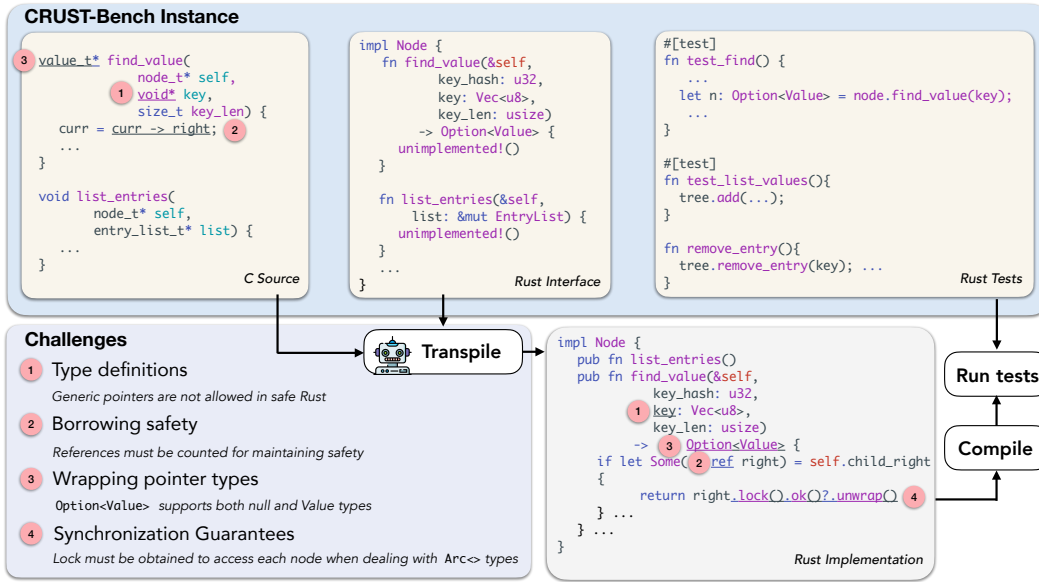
CRUST-Bench Instance

3 value_t* find_value(
node_t* self,
1 void* key,
size_t key_len) {
curr = curr -> right; 2
...
}

void list_entries(
node_t* self,
entry_list_t* list) {
...
}

C Source

impl Node {
fn find_value(&self,
key_hash: u32,
key: Vec<u8>,
key_len: usize)
-> Option<Value> {
unimplemented!()
}

fn list_entries(&self,
list: &mut EntryList) {
unimplemented!()
}
...
}

Rust Interface

#[test]
fn test_find() {
...
let n: Option<Value> = node.find_value(key);
...
}

#[test]
fn test_list_values(){
tree.add(...);
}

fn remove_entry(){
tree.remove_entry(key); ...
}

Rust Tests

Challenges

1 Type definitions
Generic pointers are not allowed in safe Rust

2 Borrowing safety
References must be counted for maintaining safety

3 Wrapping pointer types
Option<Value> supports both null and Value types

4 Synchronization Guarantees
Lock must be obtained to access each node when dealing with Arc<> types

Transpile

impl Node {
pub fn list_entries()
pub fn find_value(&self,
key_hash: u32,
1 key: Vec<u8>,
key_len: usize)
-> 3 Option<Value> {
if let Some(2 ref right) = self.child_right
{
return right.lock().ok()?.unwrap() 4
} ...
} ...
}

Rust Implementation

Run tests

Compile